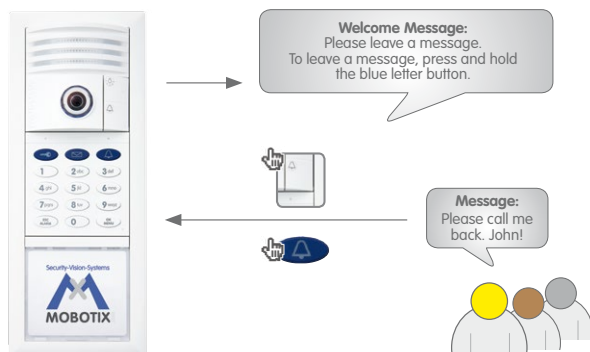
Welcome Message:
Please leave a message.
To leave a message, press and hold the blue letter button.

Message:
Please call me back. John!

1
2 abc
3 def
4 ghi
5 jkl
6 mno
7 pqrs
8 tuv
9 wxyz
0

Security-Vision-Systems
MOBOTIX